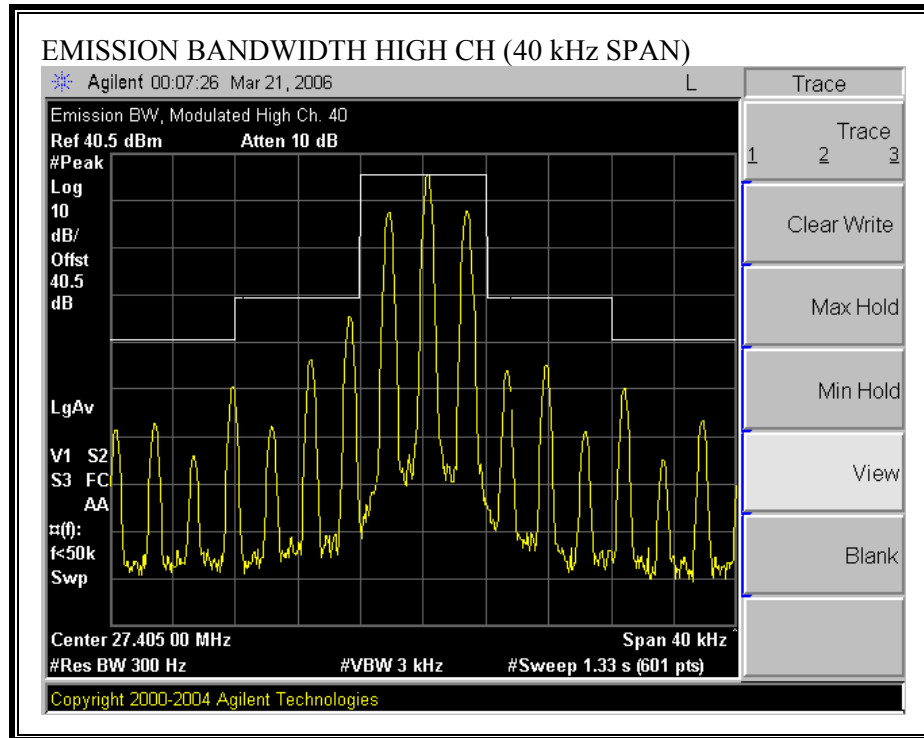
EMISSION BANDWIDTH HIGH CH (40 kHz SPAN)

Agilent 00:07:26 Mar 21, 2006

L

Trace

Emission BW, Modulated High Ch. 40

Ref 40.5 dBm Atten 10 dB

#Peak
Log
10
dB/
Offst
40.5
dB

LgAv

V1 S2
S3 FC
AA
¤(f):
f<50k
Swp

Center 27.405 00 MHz Span 40 kHz

#Res BW 300 Hz #VBW 3 kHz #Sweep 1.33 s (601 pts)

Trace
1 2 3

Clear Write

Max Hold

Min Hold

View

Blank

Copyright 2000-2004 Agilent Technologies